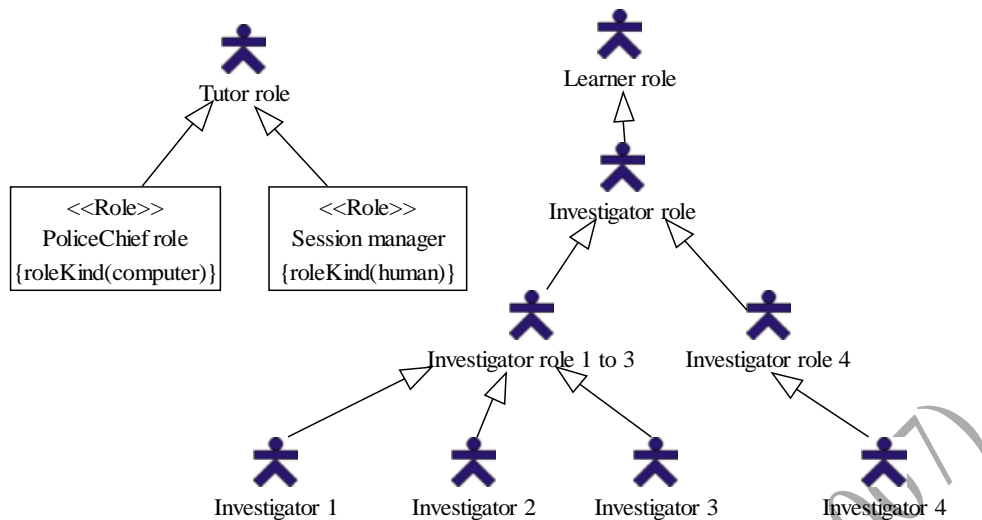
Tutor role

<<Role>>
PoliceChief role
{roleKind(computer)}

<<Role>>
Session manager
{roleKind(human)}

Learner role

Investigator role

Investigator role 1 to 3

Investigator role 4

Investigator 1

Investigator 2

Investigator 3

Investigator 4